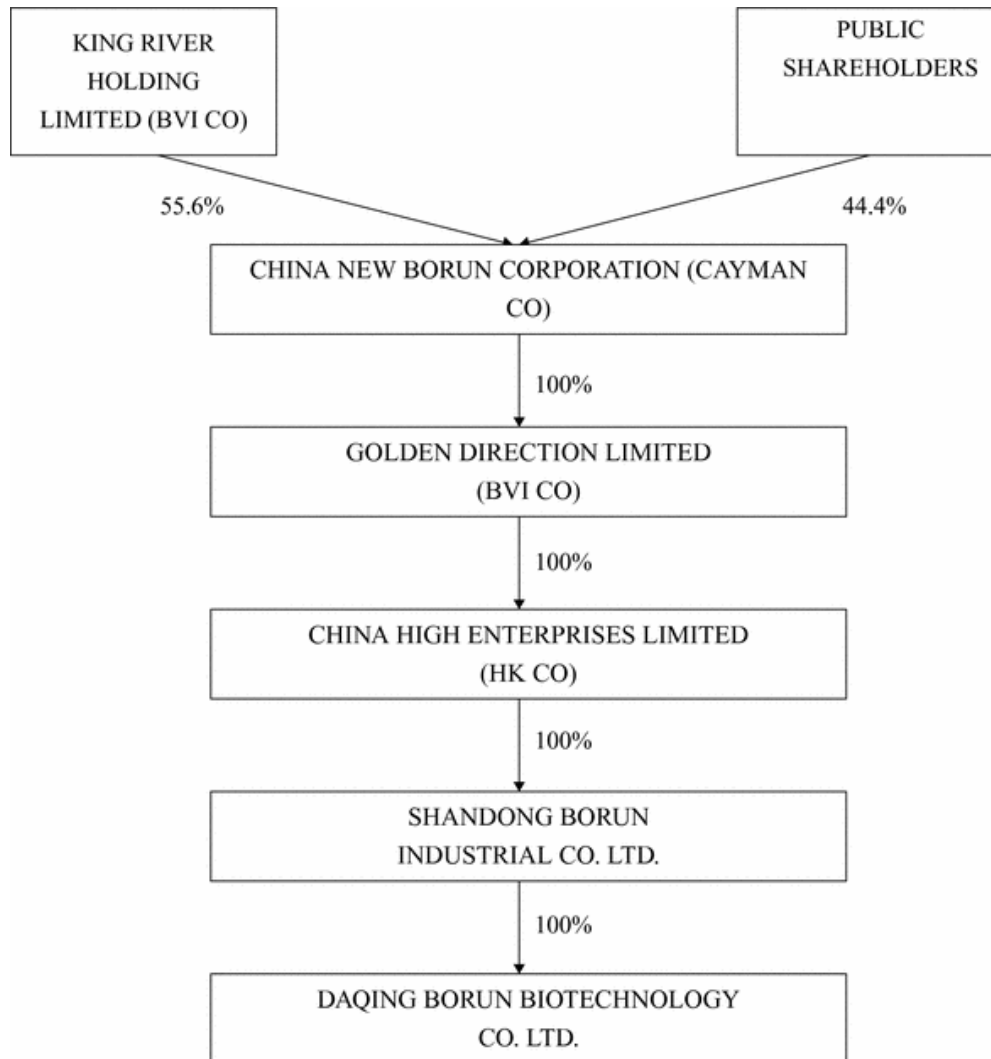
KING RIVER HOLDING LIMITED (BVI CO)

PUBLIC SHAREHOLDERS

55.6%

44.4%

CHINA NEW BORUN CORPORATION (CAYMAN CO)

100%

GOLDEN DIRECTION LIMITED (BVI CO)

100%

CHINA HIGH ENTERPRISES LIMITED (HK CO)

100%

SHANDONG BORUN INDUSTRIAL CO. LTD.

100%

DAQING BORUN BIOTECHNOLOGY CO. LTD.